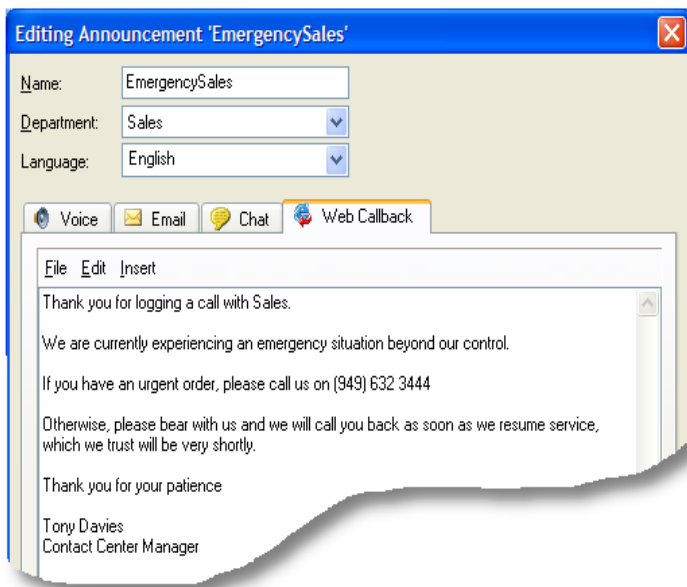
Editing Announcement 'EmergencySales'

Name: EmergencySales
Department: Sales
Language: English

Voice | Email | Chat | Web Callback

File Edit Insert

Thank you for logging a call with Sales.

We are currently experiencing an emergency situation beyond our control.

If you have an urgent order, please call us on (949) 632 3444

Otherwise, please bear with us and we will call you back as soon as we resume service, which we trust will be very shortly.

Thank you for your patience

Tony Davies
Contact Center Manager